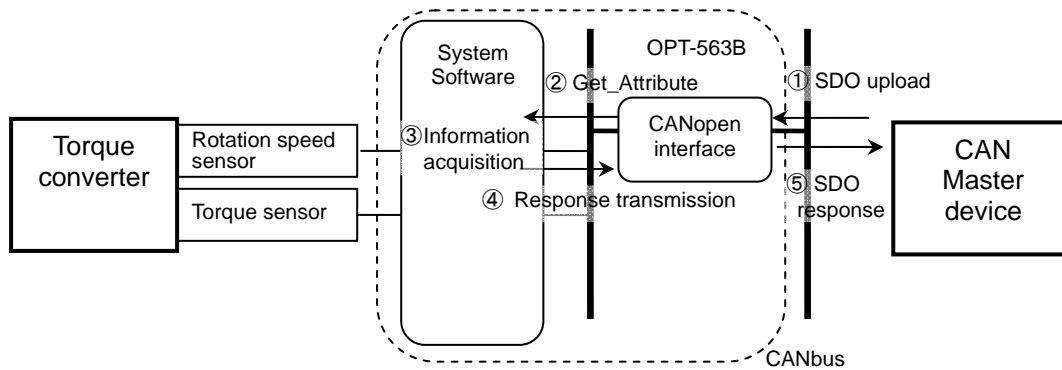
System Software

OPT-563B

② Get_Attribute

① SDO upload

Torque converter

Rotation speed sensor

Torque sensor

③Information acquisition

CANopen interface

CAN Master device

⑤ SDO response

④ Response transmission

CANbus